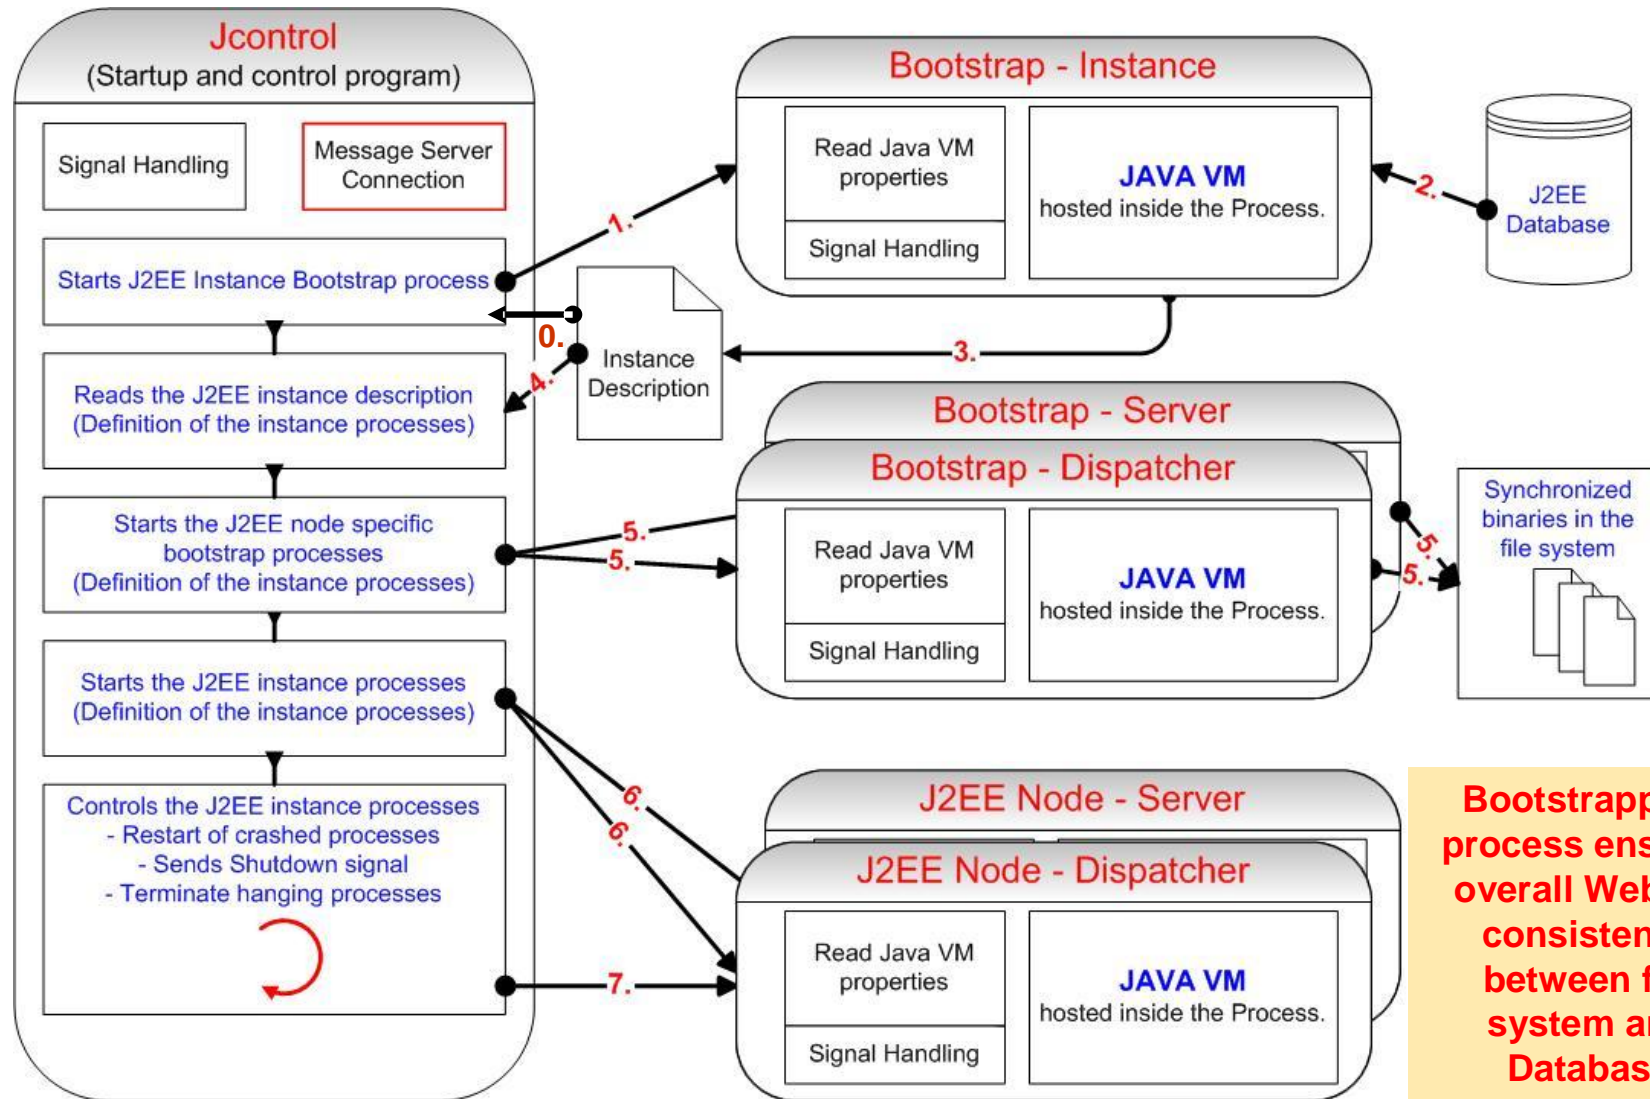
Jcontrol
(Startup and control program)

Signal Handling

Message Server Connection

Starts J2EE Instance Bootstrap process

Reads the J2EE instance description (Definition of the instance processes)

Starts the J2EE node specific bootstrap processes (Definition of the instance processes)

Starts the J2EE instance processes (Definition of the instance processes)

Controls the J2EE instance processes
- Restart of crashed processes
- Sends Shutdown signal
- Terminate hanging processes

0.

1.

2.

3.

4.

5.

5.

5.

5.

6.

6.

7.

Instance Description

Bootstrap - Instance

Read Java VM properties

Signal Handling

JAVA VM
hosted inside the Process.

J2EE Database

Bootstrap - Server

Bootstrap - Dispatcher

Read Java VM properties

Signal Handling

JAVA VM
hosted inside the Process.

Synchronized binaries in the file system

J2EE Node - Server

J2EE Node - Dispatcher

Read Java VM properties

Signal Handling

JAVA VM
hosted inside the Process.

Bootstrapp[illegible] process ens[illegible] overall Web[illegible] consisten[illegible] between f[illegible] system a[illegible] Databas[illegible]